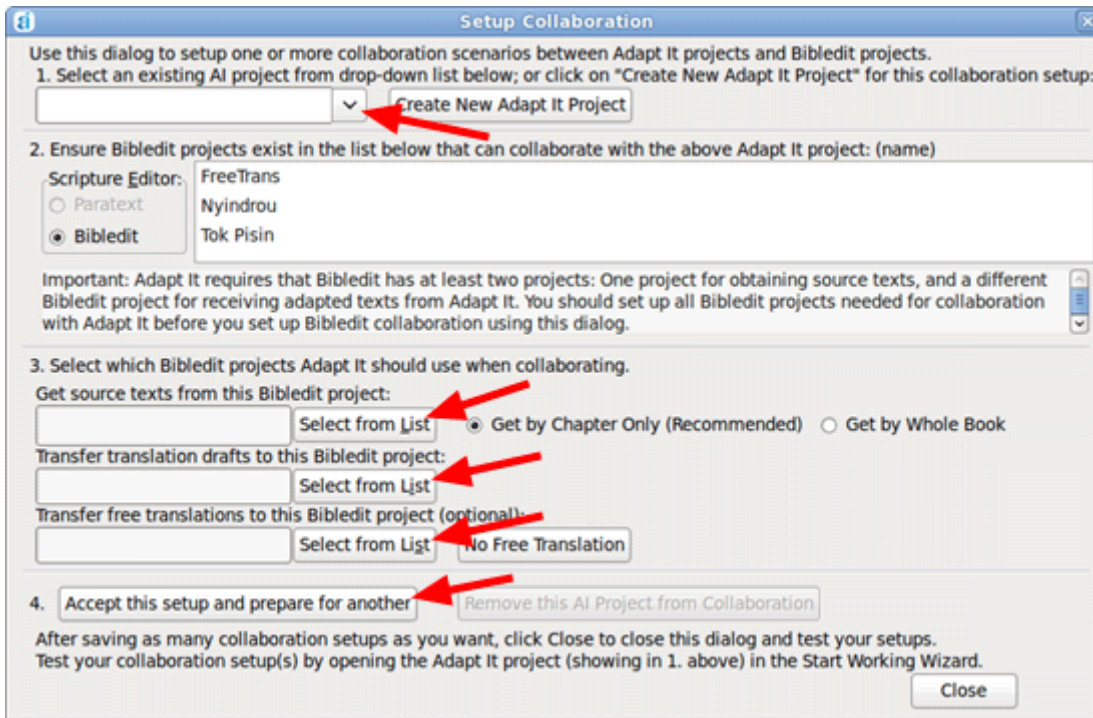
Setup Collaboration

Use this dialog to setup one or more collaboration scenarios between Adapt It projects and Bibledit projects.
1. Select an existing AI project from drop-down list below; or click on "Create New Adapt It Project" for this collaboration setup:

Create New Adapt It Project

2. Ensure Bibledit projects exist in the list below that can collaborate with the above Adapt It project: (name)

Scripture Editor:
Paratext
Bibledit

FreeTrans
Nyindrou
Tok Pisin

Important: Adapt It requires that Bibledit has at least two projects: One project for obtaining source texts, and a different Bibledit project for receiving adapted texts from Adapt It. You should set up all Bibledit projects needed for collaboration with Adapt It before you set up Bibledit collaboration using this dialog.

3. Select which Bibledit projects Adapt It should use when collaborating.
Get source texts from this Bibledit project:
Select from List
Get by Chapter Only (Recommended)
Get by Whole Book
Transfer translation drafts to this Bibledit project:
Select from List
Transfer free translations to this Bibledit project (optional):
Select from List
No Free Translation

4. Accept this setup and prepare for another
Remove this AI Project from Collaboration

After saving as many collaboration setups as you want, click Close to close this dialog and test your setups.
Test your collaboration setup(s) by opening the Adapt It project (showing in 1. above) in the Start Working Wizard.

Close